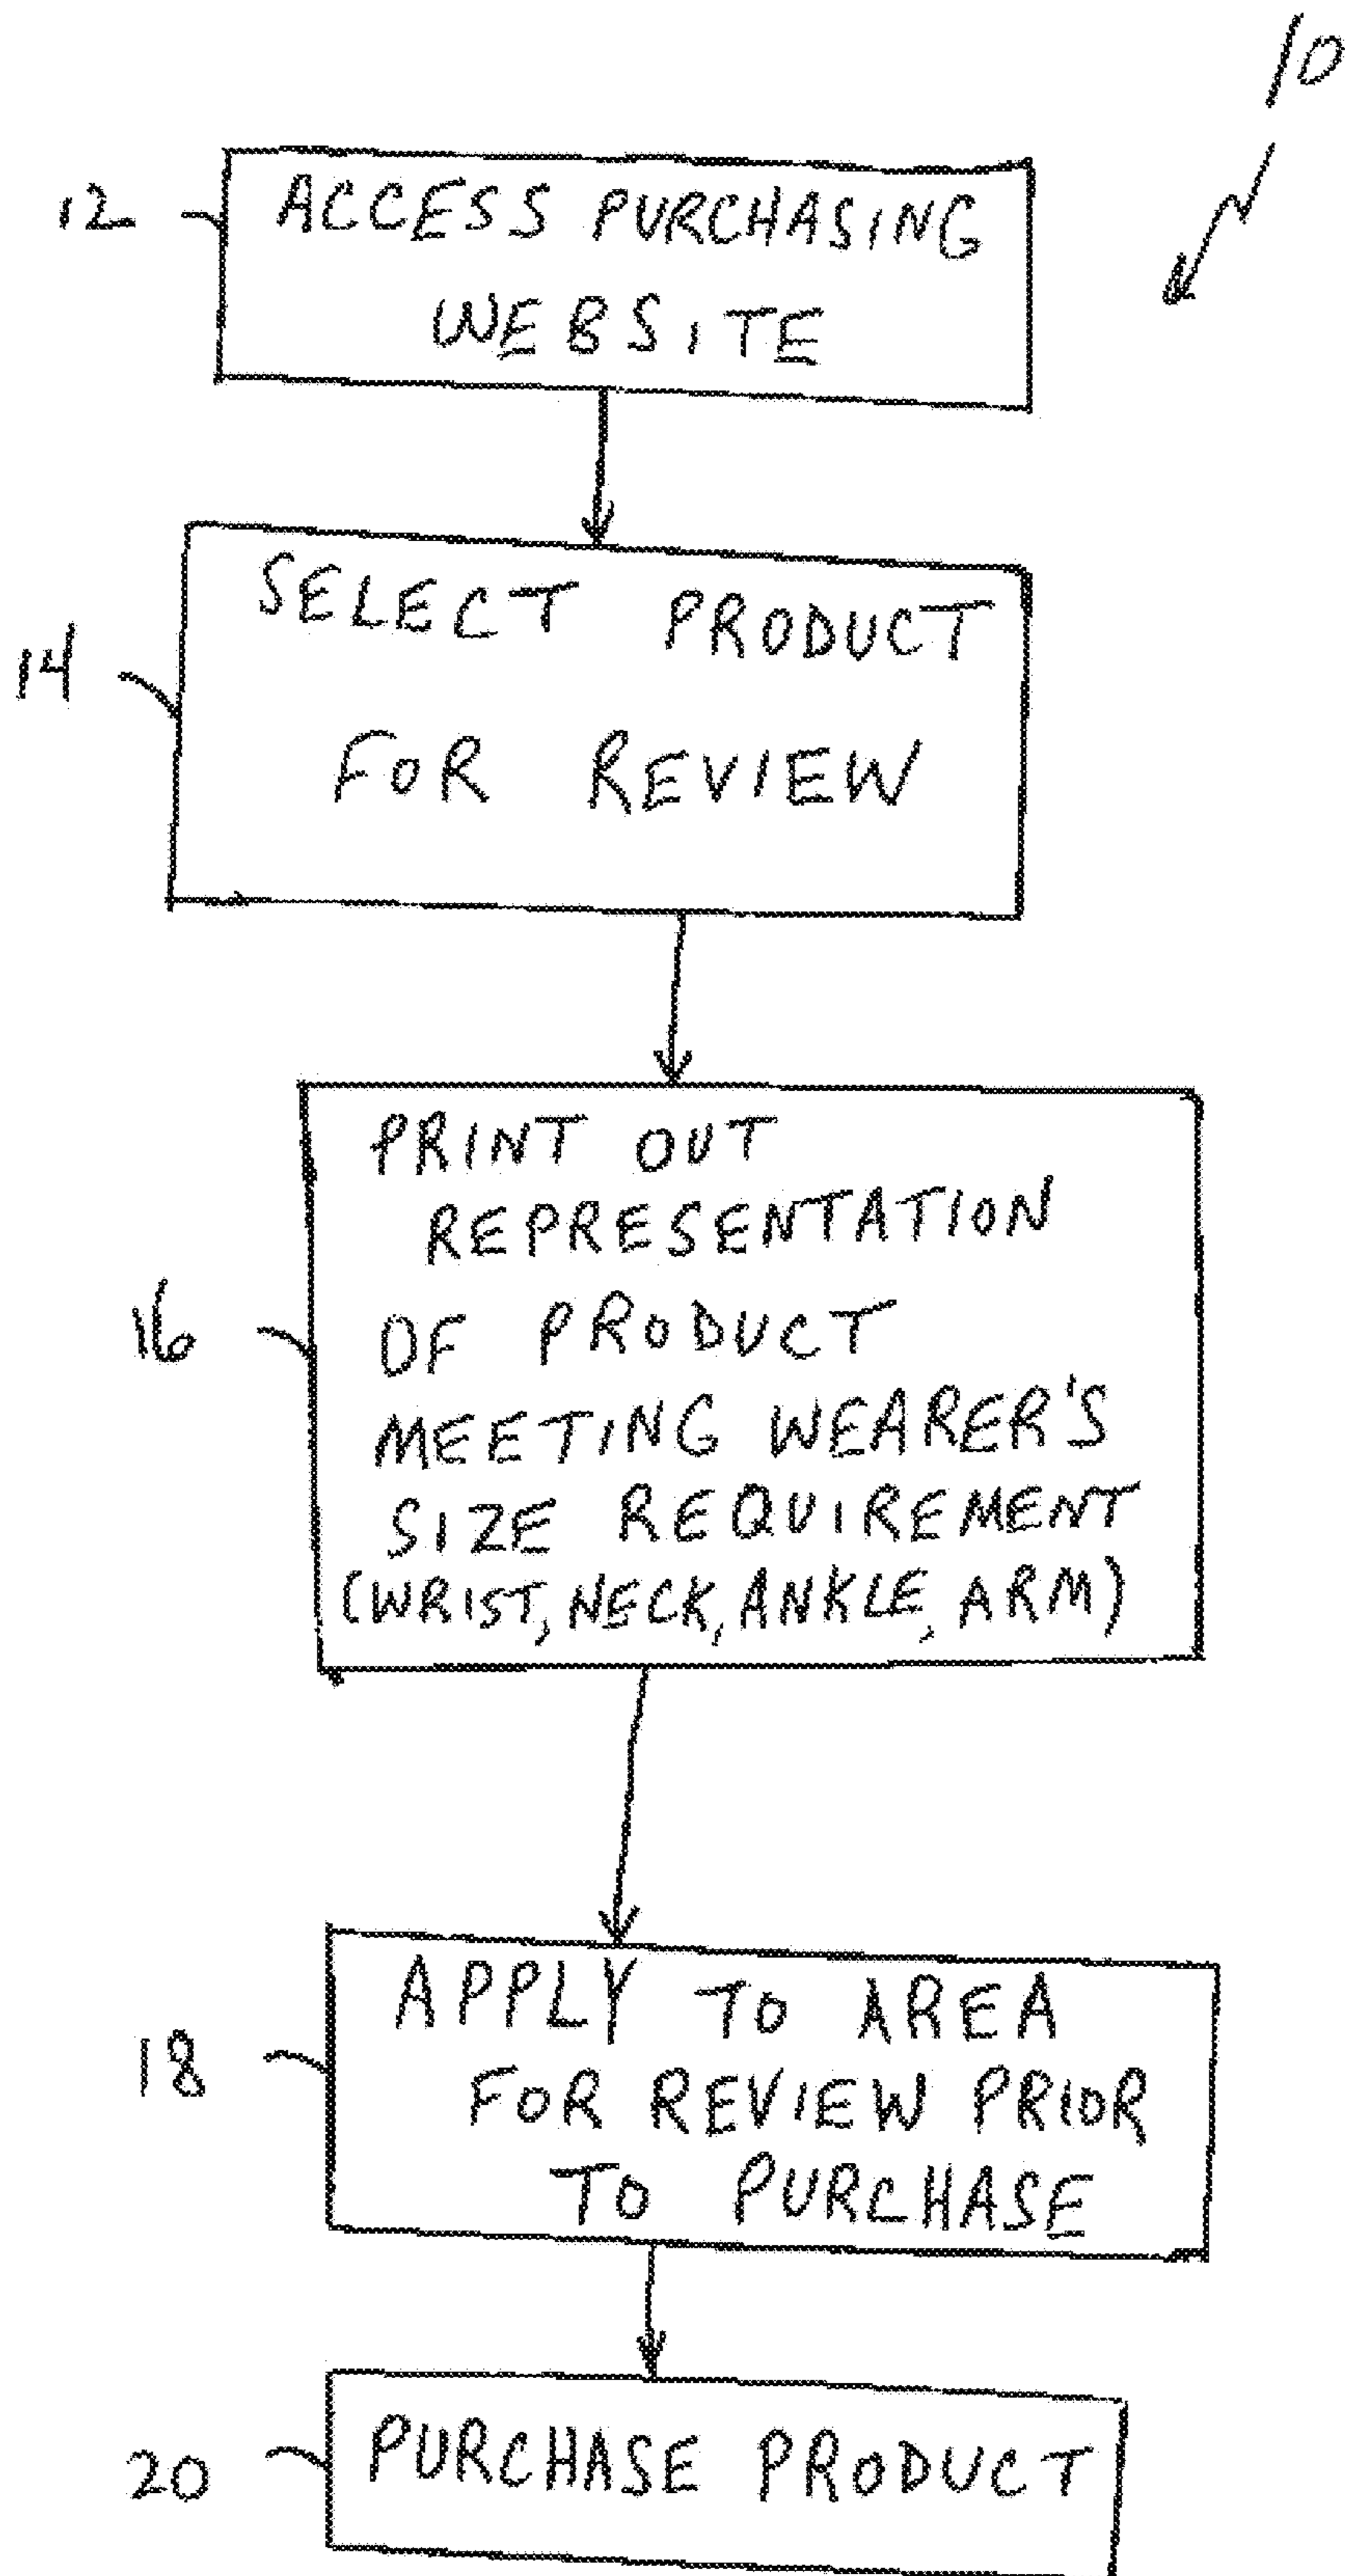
10

12 ACCESS PURCHASING WEBSITE

14 SELECT PRODUCT FOR REVIEW

16 PRINT OUT REPRESENTATION OF PRODUCT MEETING WEARER'S SIZE REQUIREMENT (WRIST, NECK, ANKLE, ARM)

18 APPLY TO AREA FOR REVIEW PRIOR TO PURCHASE

20 PURCHASE PRODUCT